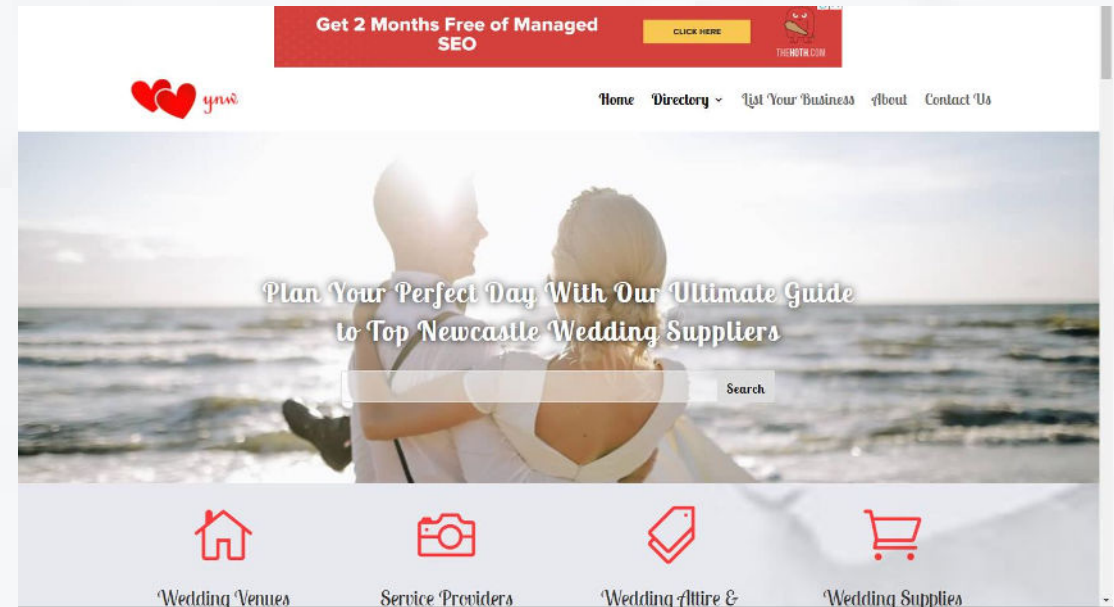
Get 2 Months Free of Managed SEO

CLICK HERE

THEHOTH.COM

ynw

Home Directory List Your Business About Contact Us

Plan Your Perfect Day With Our Ultimate Guide to Top Newcastle Wedding Suppliers

Search

Wedding Venues

Service Providers

Wedding Attire &

Wedding Supplies